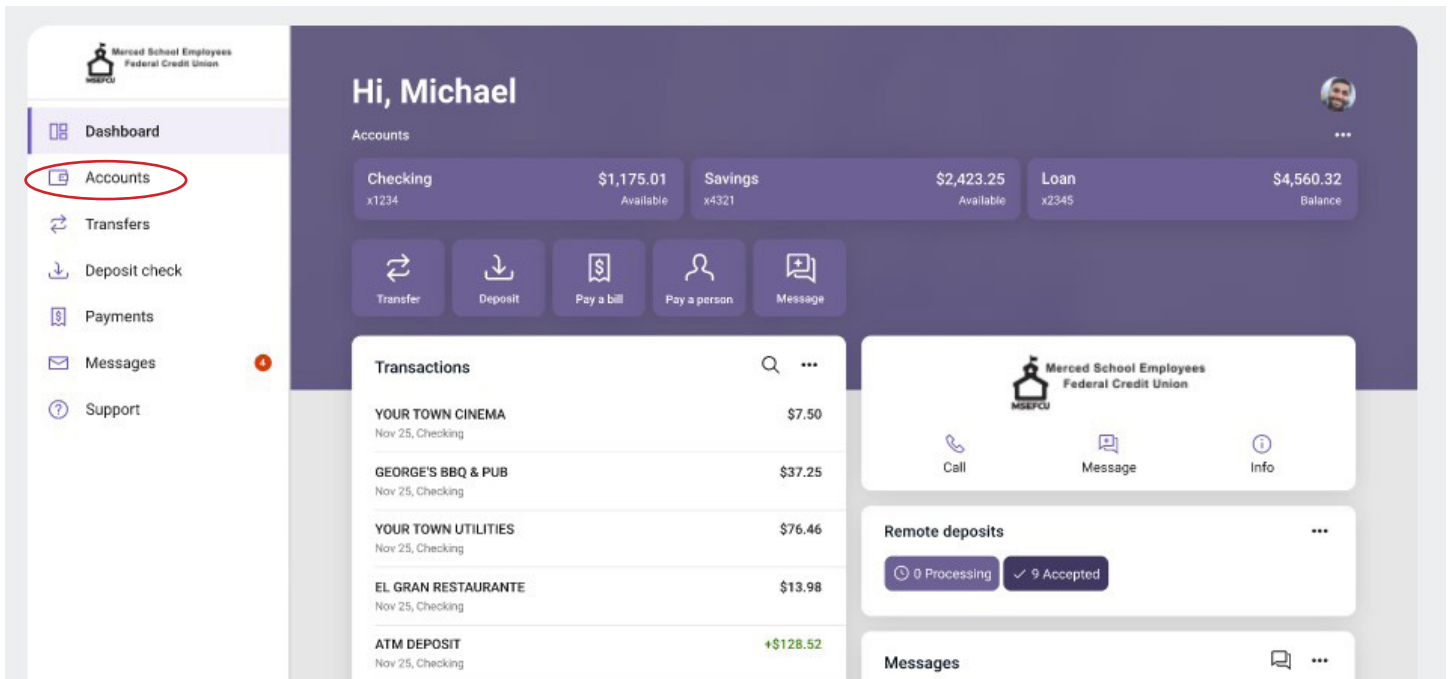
Merced School Employees Federal Credit Union
MSEFCU

Dashboard
Accounts
Transfers
Deposit check
Payments
Messages 4
Support

Hi, Michael

Accounts

Checking $1,175.01
x1234 Available

Savings $2,423.25
x4321 Available

Loan $4,560.32
x2345 Balance

Transfer
Deposit
Pay a bill
Pay a person
Message

Transactions

YOUR TOWN CINEMA $7.50
Nov 25, Checking

GEORGE'S BBQ & PUB $37.25
Nov 25, Checking

YOUR TOWN UTILITIES $76.46
Nov 25, Checking

EL GRAN RESTAURANTE $13.98
Nov 25, Checking

ATM DEPOSIT +$128.52
Nov 25, Checking

Merced School Employees Federal Credit Union
MSEFCU

Call
Message
Info

Remote deposits

0 Processing
9 Accepted

Messages